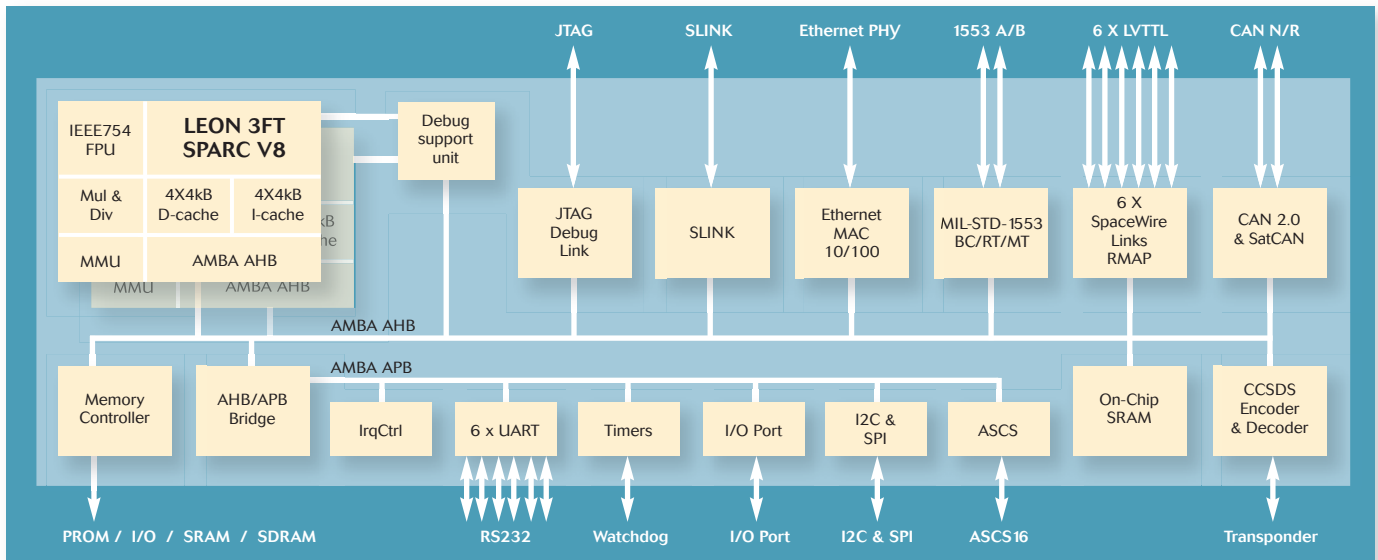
JTAG

SLINK

Ethernet PHY

1553 A/B

6 X LVTTL

CAN N/R

IEEE754 FPU

LEON 3FT SPARC V8

Mul & Div

4X4kB D-cache

4X4kB I-cache

MMU

AMBA AHB

MMU

AMBA AHB

Debug support unit

JTAG Debug Link

SLINK

Ethernet MAC 10/100

MIL-STD-1553 BC/RT/MT

6 X SpaceWire Links RMAP

CAN 2.0 & SatCAN

AMBA AHB

AMBA APB

Memory Controller

AHB/APB Bridge

IrqCtrl

6 x UART

Timers

I/O Port

I2C & SPI

ASCS

On-Chip SRAM

CCSDS Encoder & Decoder

PROM / I/O / SRAM / SDRAM

RS232

Watchdog

I/O Port

I2C & SPI

ASCS16

Transponder